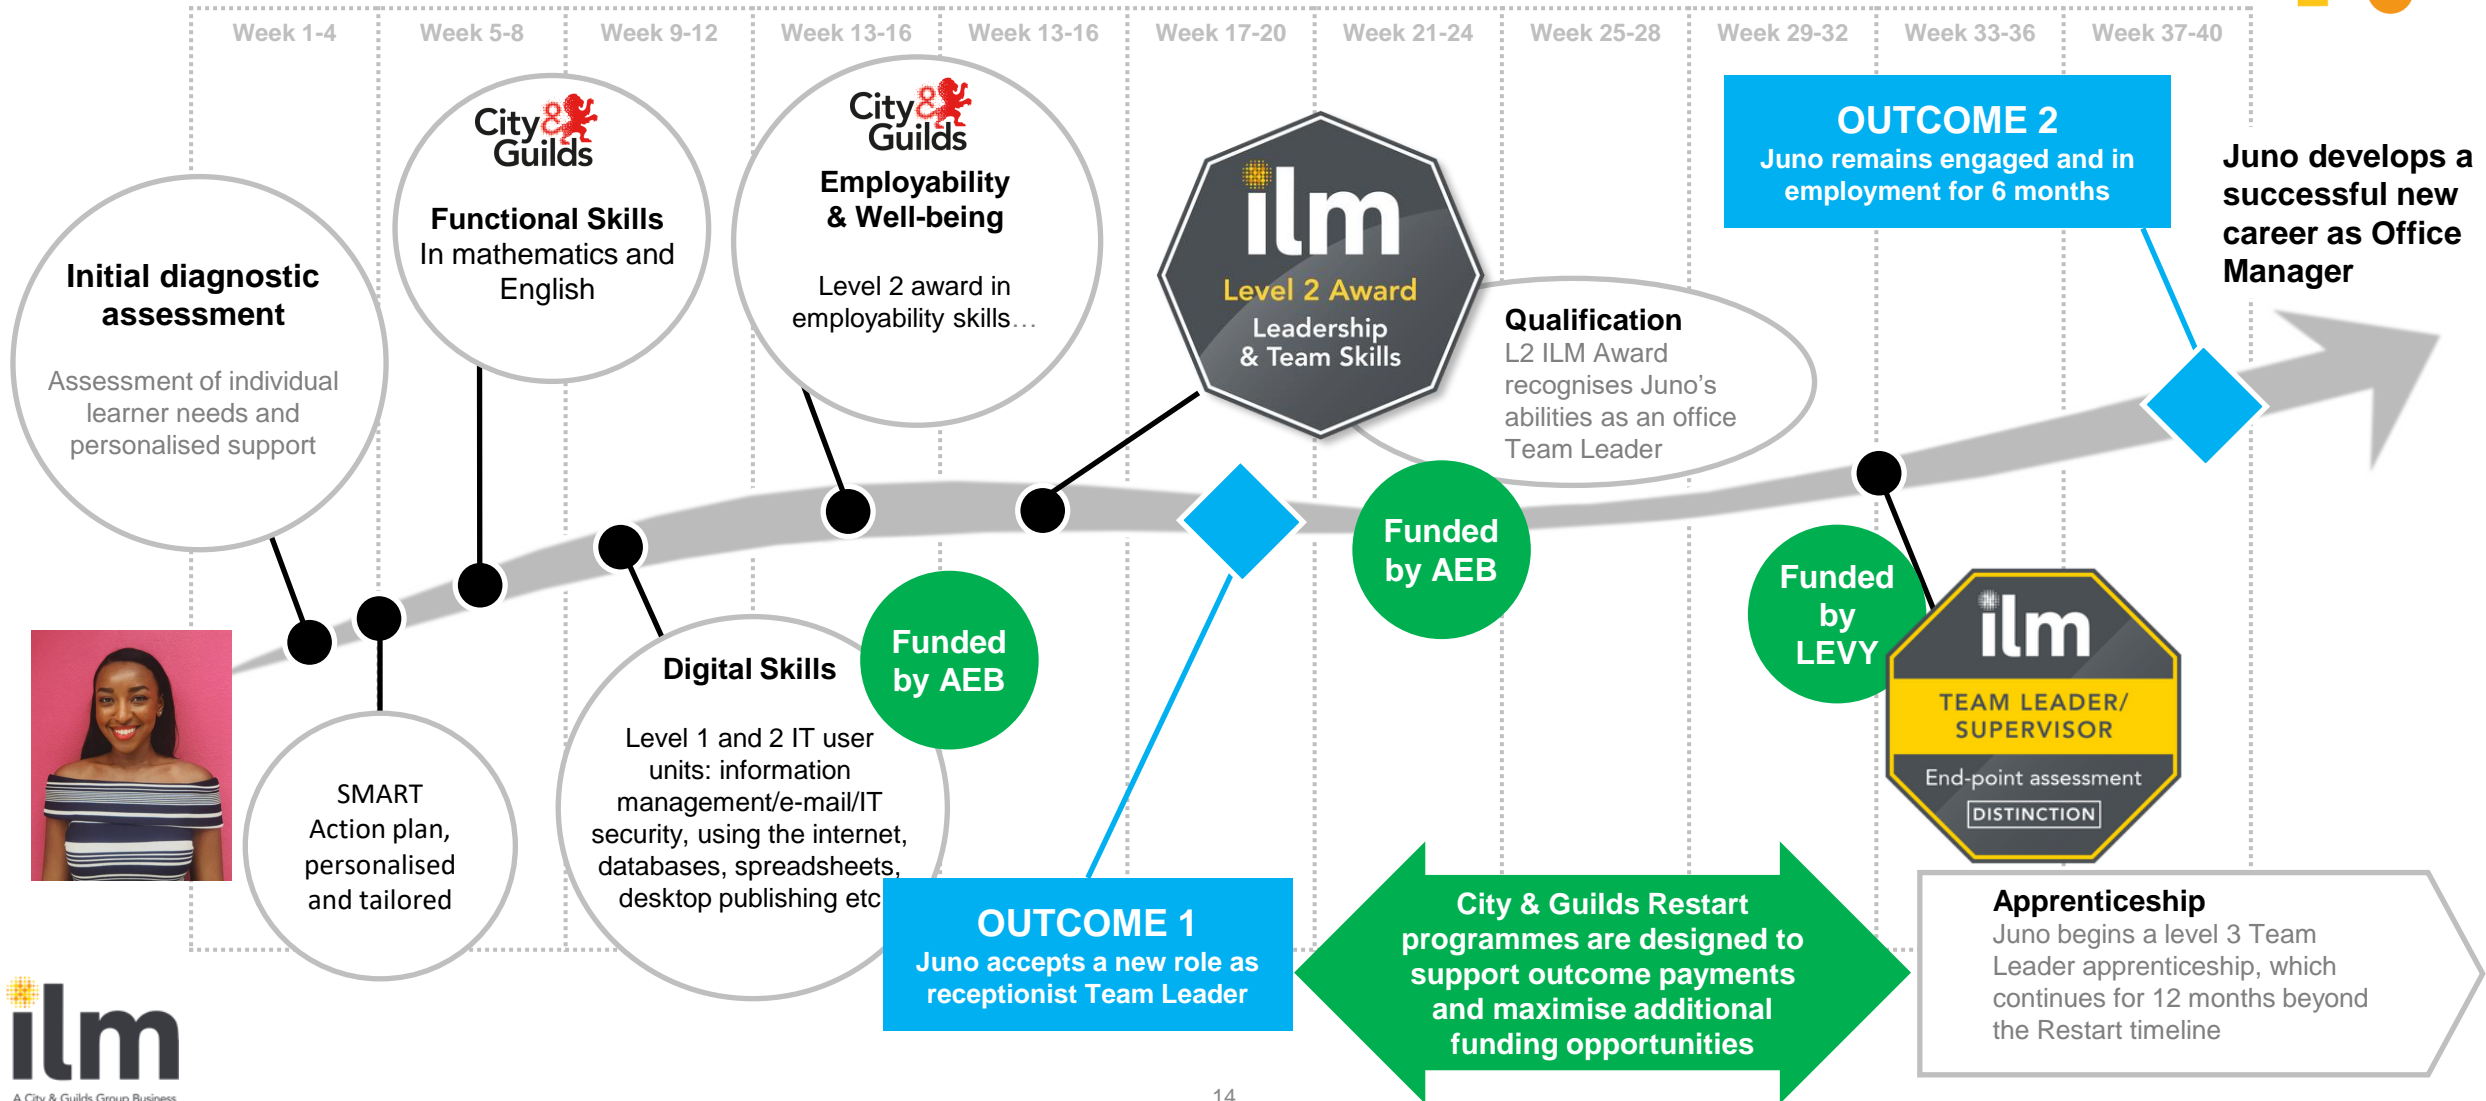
Week 1-4 Week 5-8 Week 9-12 Week 13-16 Week 13-16 Week 17-20 Week 21-24 Week 25-28 Week 29-32 Week 33-36 Week 37-40

Initial diagnostic assessment

Assessment of individual learner needs and personalised support

City & Guilds

Functional Skills
In mathematics and English

City & Guilds

Employability & Well-being

Level 2 award in employability skills…

ilm
Level 2 Award
Leadership & Team Skills

Qualification
L2 ILM Award recognises Juno's abilities as an office Team Leader

OUTCOME 2
Juno remains engaged and in employment for 6 months

Juno develops a successful new career as Office Manager

SMART Action plan, personalised and tailored

Digital Skills

Level 1 and 2 IT user units: information management/e-mail/IT security, using the internet, databases, spreadsheets, desktop publishing etc

Funded by AEB

Funded by AEB

Funded by LEVY

ilm
TEAM LEADER/ SUPERVISOR
End-point assessment
DISTINCTION

OUTCOME 1
Juno accepts a new role as receptionist Team Leader

City & Guilds Restart programmes are designed to support outcome payments and maximise additional funding opportunities

Apprenticeship
Juno begins a level 3 Team Leader apprenticeship, which continues for 12 months beyond the Restart timeline

ilm
A City & Guilds Group Business

14